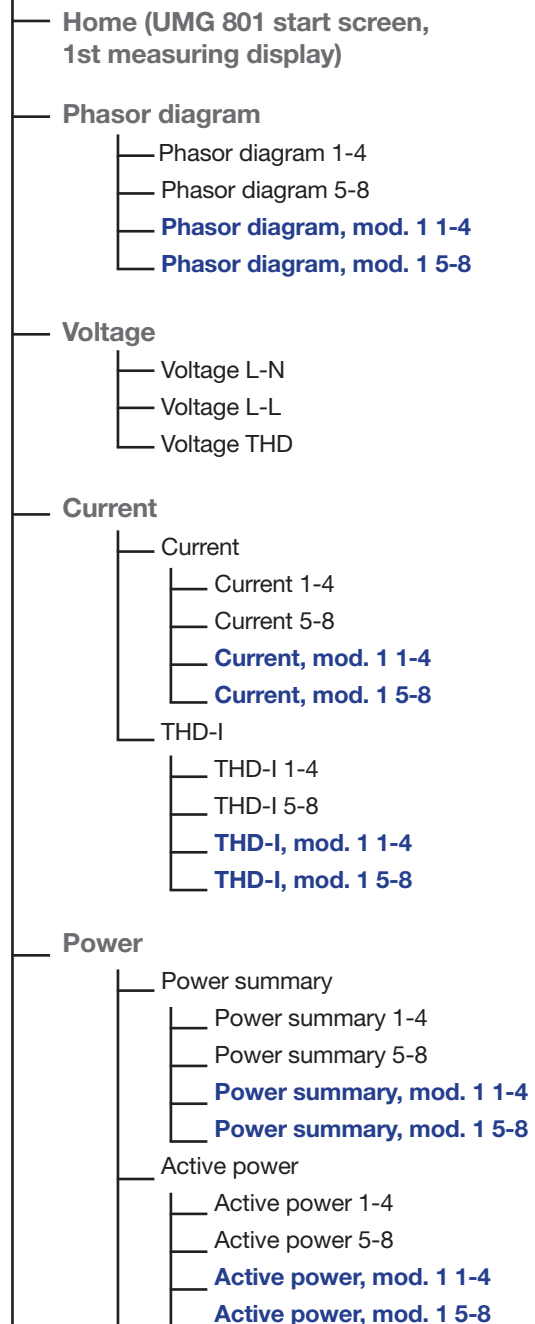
Home (UMG 801 start screen, 1st measuring display)

Phasor diagram

Phasor diagram 1-4
Phasor diagram 5-8
Phasor diagram, mod. 1 1-4
Phasor diagram, mod. 1 5-8

Voltage

Voltage L-N
Voltage L-L
Voltage THD

Current

Current
Current 1-4
Current 5-8
Current, mod. 1 1-4
Current, mod. 1 5-8
THD-I
THD-I 1-4
THD-I 5-8
THD-I, mod. 1 1-4
THD-I, mod. 1 5-8

Power

Power summary
Power summary 1-4
Power summary 5-8
Power summary, mod. 1 1-4
Power summary, mod. 1 5-8
Active power
Active power 1-4
Active power 5-8
Active power, mod. 1 1-4
Active power, mod. 1 5-8